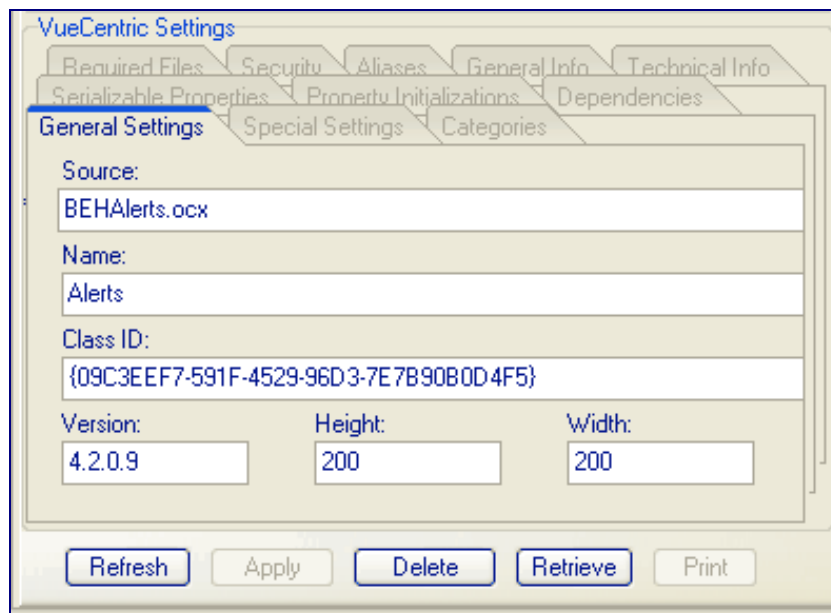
VueCentric Settings

Required Files
Security
Aliases
General Info
Technical Info
Serializable Properties
Property Initializations
Dependencies
General Settings
Special Settings
Categories

Source:
BEHAlerts.ocx
Name:
Alerts
Class ID:
{09C3EEF7-591F-4529-96D3-7E7B90B0D4F5}
Version:
4.2.0.9
Height:
200
Width:
200

Refresh
Apply
Delete
Retrieve
Print